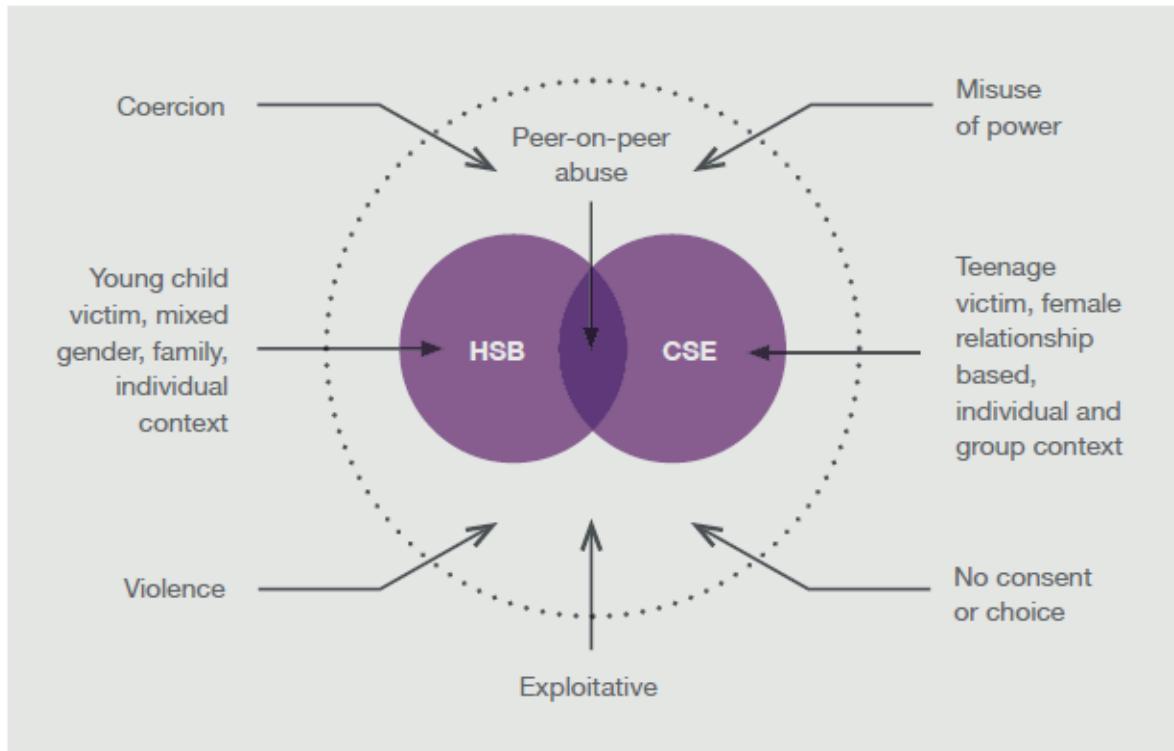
Coercion

Peer-on-peer abuse

Misuse of power

Young child victim, mixed gender, family, individual context

HSB

CSE

Teenage victim, female relationship based, individual and group context

Violence

No consent or choice

Exploitative